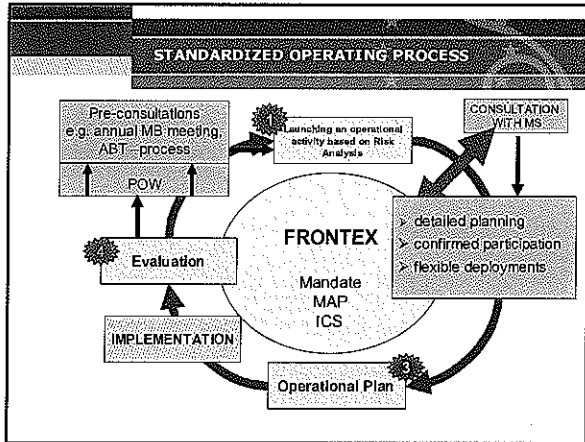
STANDARDIZED OPERATING PROCESS

Pre-consultations e.g. annual MB meeting, ABT - process

POW

1

Launching an operational activity based on Risk Analysis

CONSULTATION WITH MS

➢ detailed planning
➢ confirmed participation
➢ flexible deployments

4

Evaluation

FRONTEX

Mandate
MAP
ICS

IMPLEMENTATION

3

Operational Plan